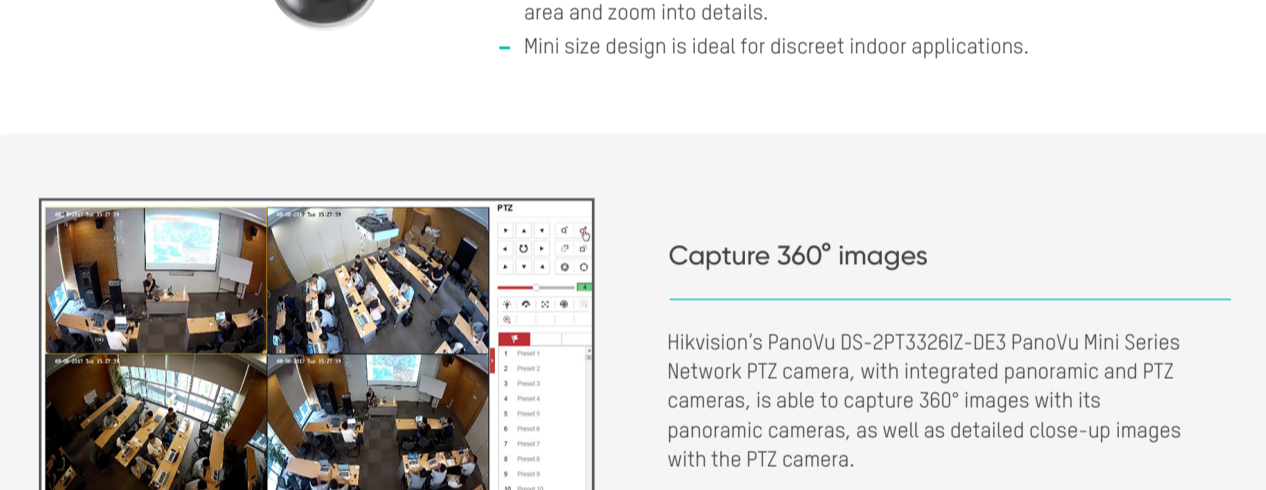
area and zoom into details.

– Mini size design is ideal for discreet indoor applications.

PTZ

1 Preset 1
2 Preset 2
3 Preset 3
4 Preset 4
5 Preset 5
6 Preset 6
7 Preset 7
8 Preset 8
9 Preset 9
10 Preset 10

Capture 360° images

Hikvision's PanoVu DS-2PT3326IZ-DE3 PanoVu Mini Series Network PTZ camera, with integrated panoramic and PTZ cameras, is able to capture 360° images with its panoramic cameras, as well as detailed close-up images with the PTZ camera.